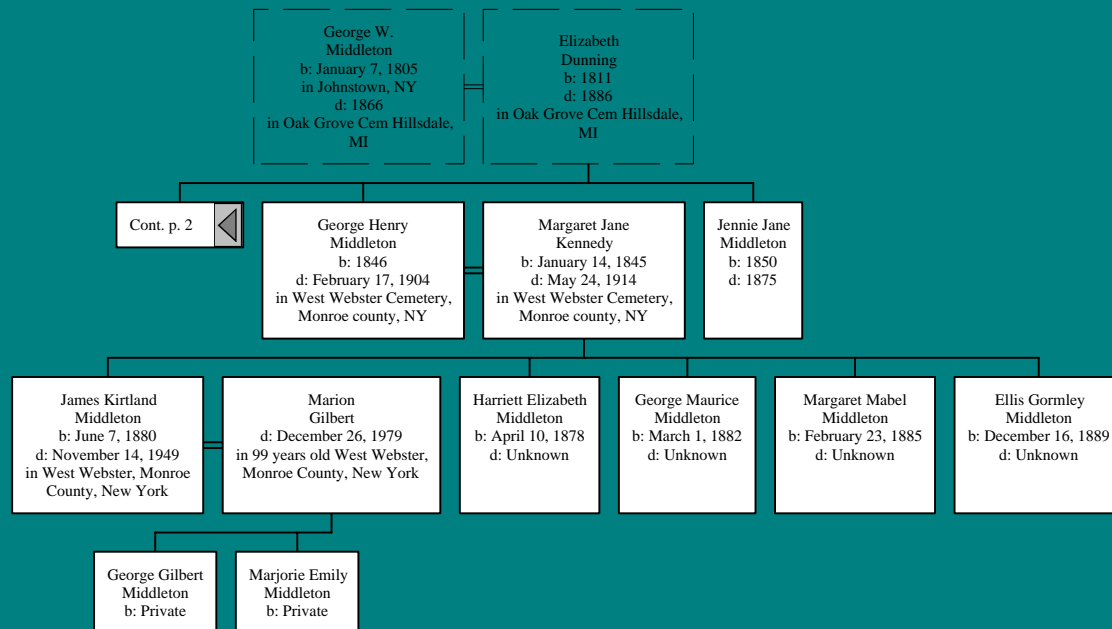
George W. Middleton
b: January 7, 1805
in Johnstown, NY
d: 1866
in Oak Grove Cem Hillsdale, MI

Elizabeth Dunning
b: 1811
d: 1886
in Oak Grove Cem Hillsdale, MI

Cont. p. 2

George Henry Middleton
b: 1846
d: February 17, 1904
in West Webster Cemetery, Monroe county, NY

Margaret Jane Kennedy
b: January 14, 1845
d: May 24, 1914
in West Webster Cemetery, Monroe county, NY

Jennie Jane Middleton
b: 1850
d: 1875

James Kirtland Middleton
b: June 7, 1880
d: November 14, 1949
in West Webster, Monroe County, New York

Marion Gilbert
d: December 26, 1979
in 99 years old West Webster, Monroe County, New York

Harriett Elizabeth Middleton
b: April 10, 1878
d: Unknown

George Maurice Middleton
b: March 1, 1882
d: Unknown

Margaret Mabel Middleton
b: February 23, 1885
d: Unknown

Ellis Gormley Middleton
b: December 16, 1889
d: Unknown

George Gilbert Middleton
b: Private

Marjorie Emily Middleton
b: Private